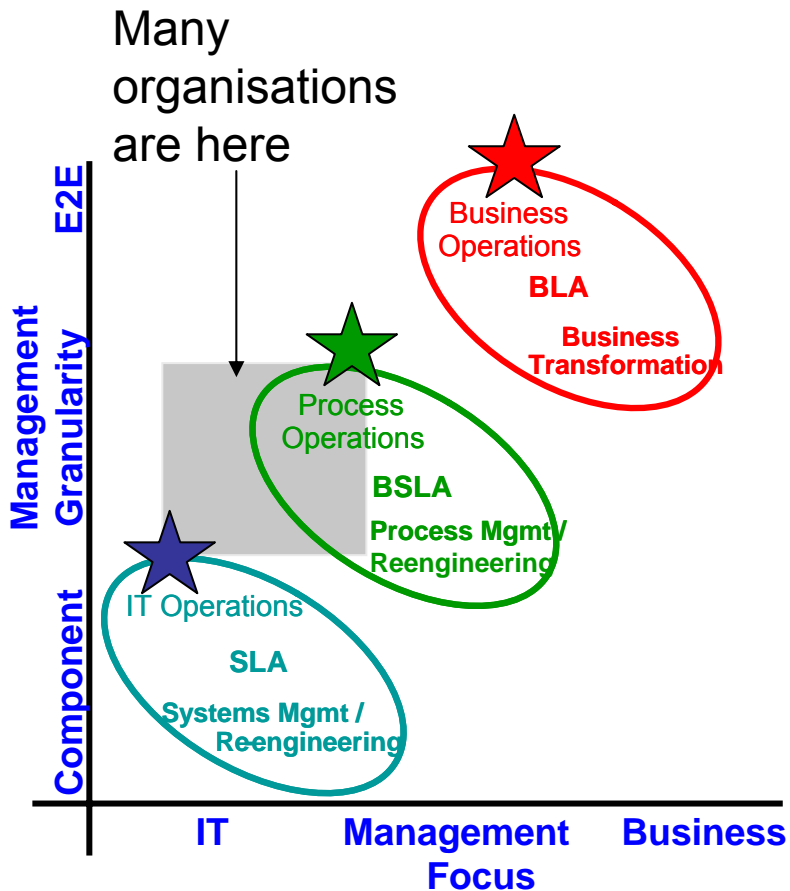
Many organisations are here

E2E

Management Granularity

Component

Business Operations

BLA

Business Transformation

Process Operations

BSLA

Process Mgmt / Reengineering

IT Operations

SLA

Systems Mgmt / Reengineering

IT

Management Focus

Business